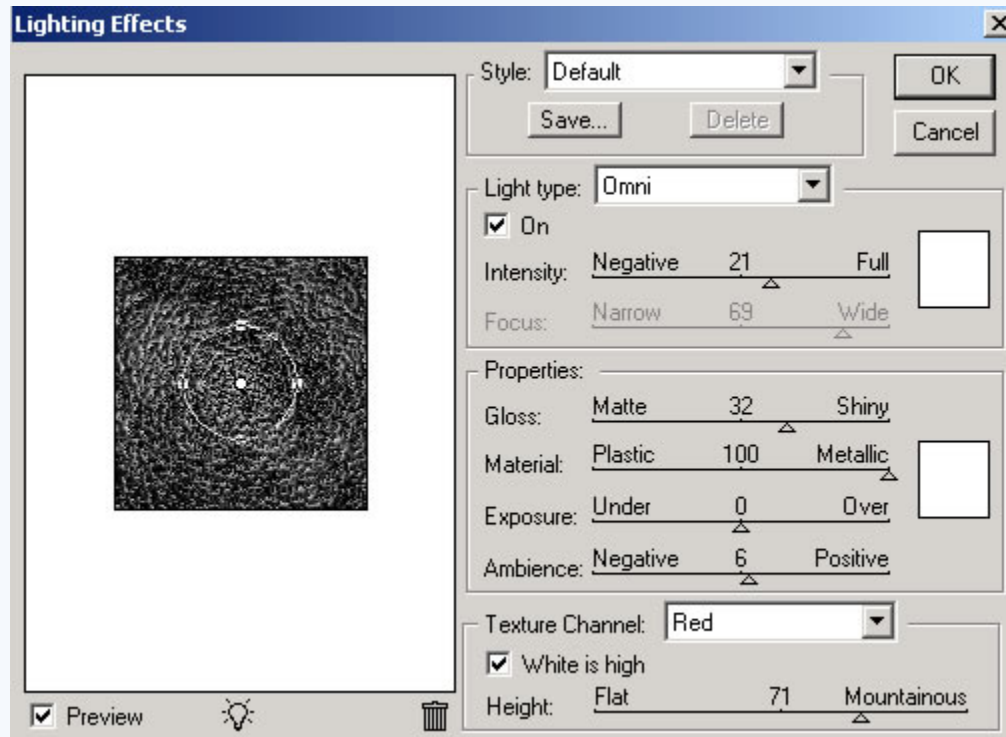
Lighting Effects

Style: Default

Save...

Delete

OK

Cancel

Light type: Omni

On

Intensity: Negative 21 Full

Focus: Narrow 69 Wide

Properties:

Gloss: Matte 32 Shiny

Material: Plastic 100 Metallic

Exposure: Under 0 Over

Ambience: Negative 6 Positive

Texture Channel: Red

White is high

Height: Flat 71 Mountainous

Preview